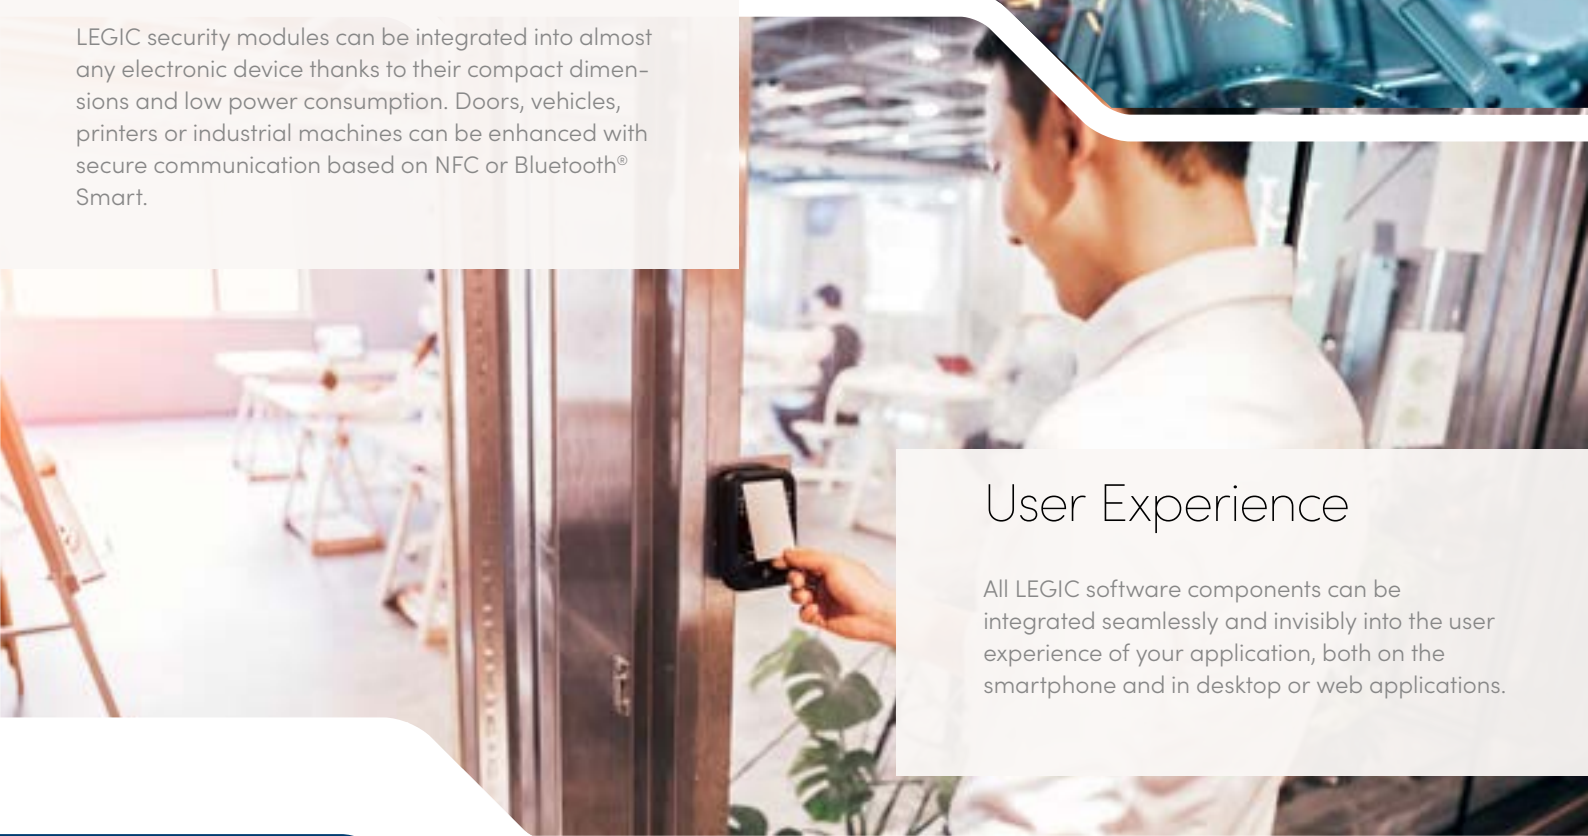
LEGIC security modules can be integrated into almost any electronic device thanks to their compact dimensions and low power consumption. Doors, vehicles, printers or industrial machines can be enhanced with secure communication based on NFC or Bluetooth® Smart.

User Experience

All LEGIC software components can be integrated seamlessly and invisibly into the user experience of your application, both on the smartphone and in desktop or web applications.